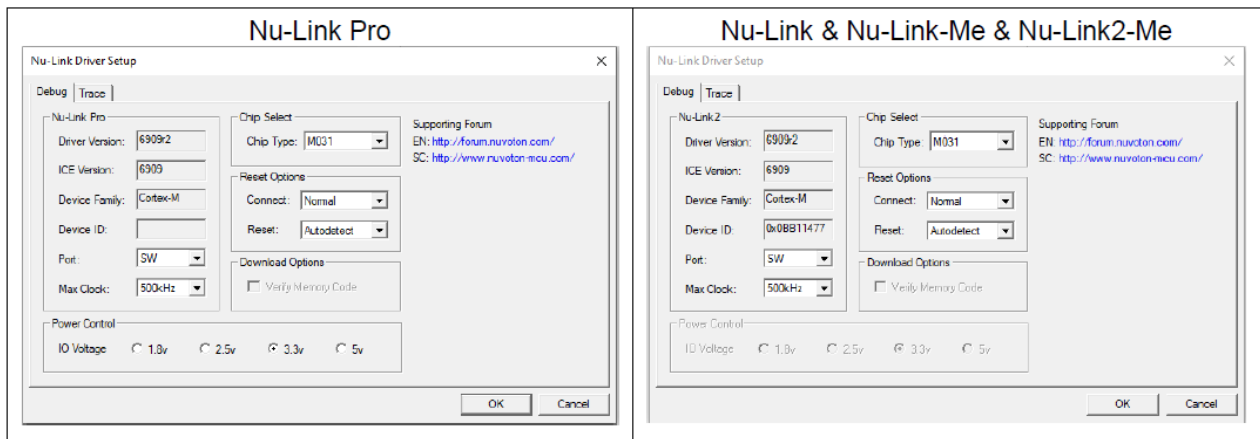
Nu-Link Pro

Nu-Link Driver Setup

Debug | Trace

Nu-Link Pro
Driver Version: 6909r2
ICE Version: 6909
Device Family: Cortex-M
Device ID:
Port: SW
Max Clock: 500kHz

Chip Select
Chip Type: M031

Reset Options
Connect: Normal
Reset: Autodetect

Download Options
Verify Memory Code

Supporting Forum
EN: http://forum.nuvoton.com/
SC: http://www.nuvoton-mcu.com/

Power Control
IO Voltage 1.8v 2.5v 3.3v 5v

OK Cancel

Nu-Link & Nu-Link-Me & Nu-Link2-Me

Nu-Link Driver Setup

Debug | Trace

Nu-Link2
Driver Version: 6909r2
ICE Version: 6909
Device Family: Cortex-M
Device ID: 0x0BB11477
Port: SW
Max Clock: 500kHz

Chip Select
Chip Type: M031

Reset Options
Connect: Normal
Reset: Autodetect

Download Options
Verify Memory Code

Supporting Forum
EN: http://forum.nuvoton.com/
SC: http://www.nuvoton-mcu.com/

Power Control
IO Voltage 1.8v 2.5v 3.3v 5v

OK Cancel